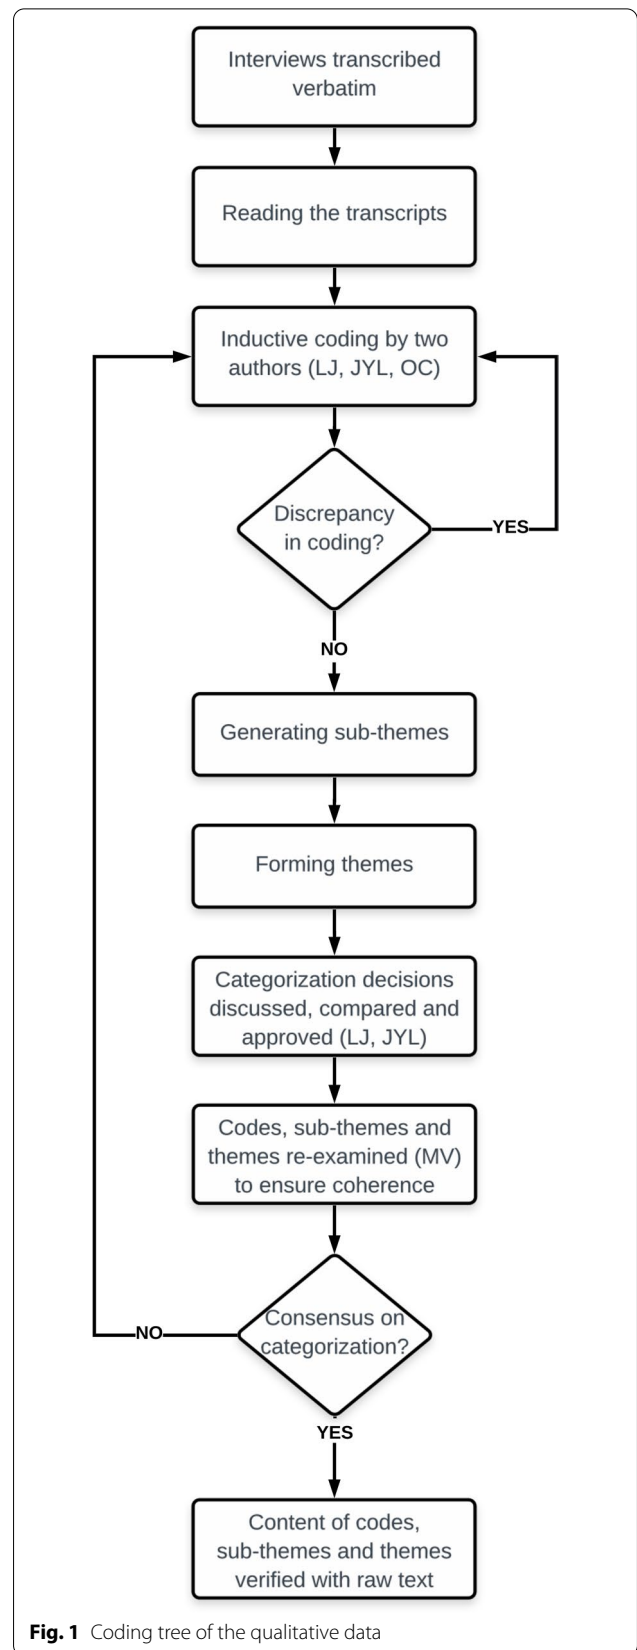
Interviews transcribed verbatim

Reading the transcripts

Inductive coding by two authors (LJ, JYL, OC)

Discrepancy in coding?

YES

NO

Generating sub-themes

Forming themes

Categorization decisions discussed, compared and approved (LJ, JYL)

Codes, sub-themes and themes re-examined (MV) to ensure coherence

Consensus on categorization?

NO

YES

Content of codes, sub-themes and themes verified with raw text

**Fig. 1** Coding tree of the qualitative data